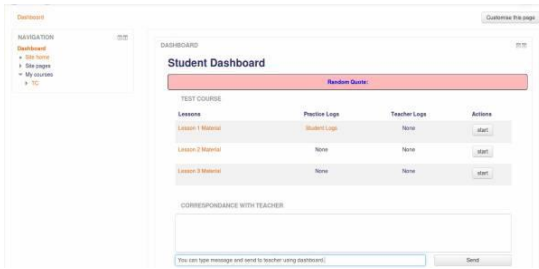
Dashboard

Customise this page

NAVIGATION

Dashboard
Site home
Site pages
My courses
TC

DASHBOARD

Student Dashboard

Random Quote:

TEST COURSE

| Lessons | Practice Logs | Teacher Logs | Actions |
|---|---|---|---|
| Lesson 1 Material | Student Logs | None | start |
| Lesson 2 Material | None | None | start |
| Lesson 3 Material | None | None | start |

CORRESPONDANCE WITH TEACHER

You can type message and send to teacher using dashboard.

Send